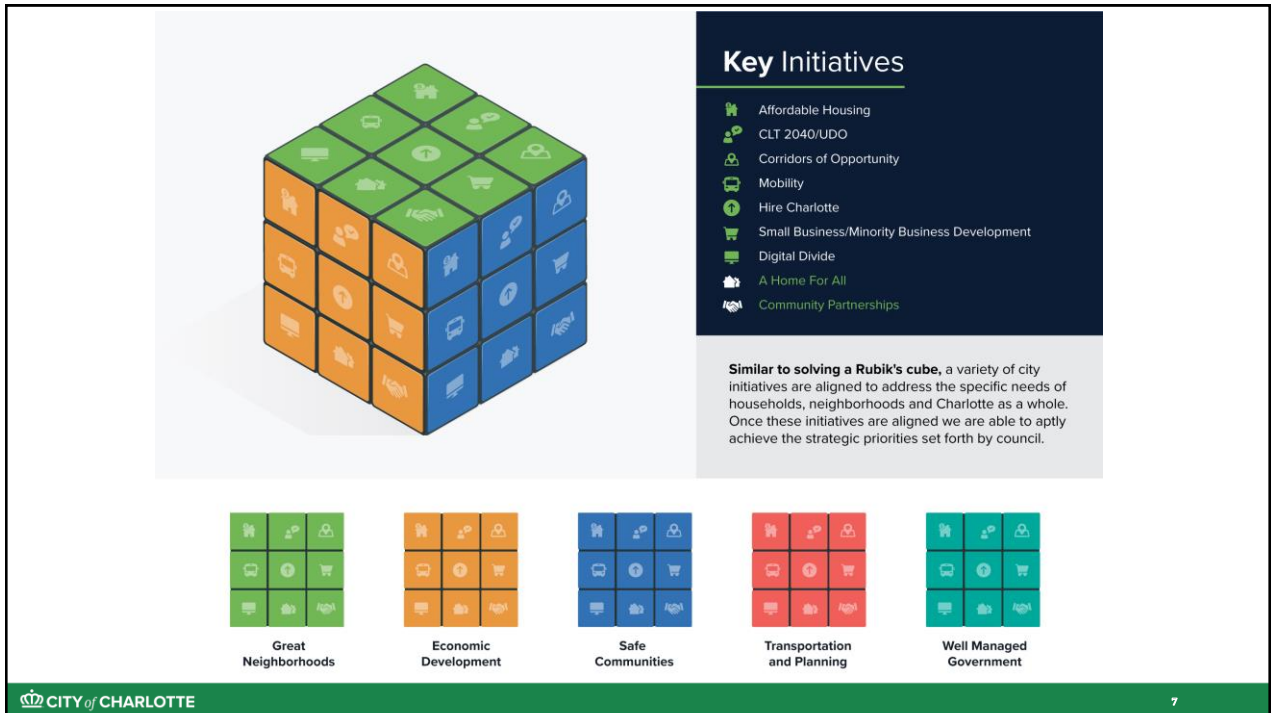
Key Initiatives

Affordable Housing
CLT 2040/UDO
Corridors of Opportunity
Mobility
Hire Charlotte
Small Business/Minority Business Development
Digital Divide
A Home For All
Community Partnerships

Similar to solving a Rubik's cube, a variety of city initiatives are aligned to address the specific needs of households, neighborhoods and Charlotte as a whole. Once these initiatives are aligned we are able to aptly achieve the strategic priorities set forth by council.

Great Neighborhoods

Economic Development

Safe Communities

Transportation and Planning

Well Managed Government

CITY of CHARLOTTE

7